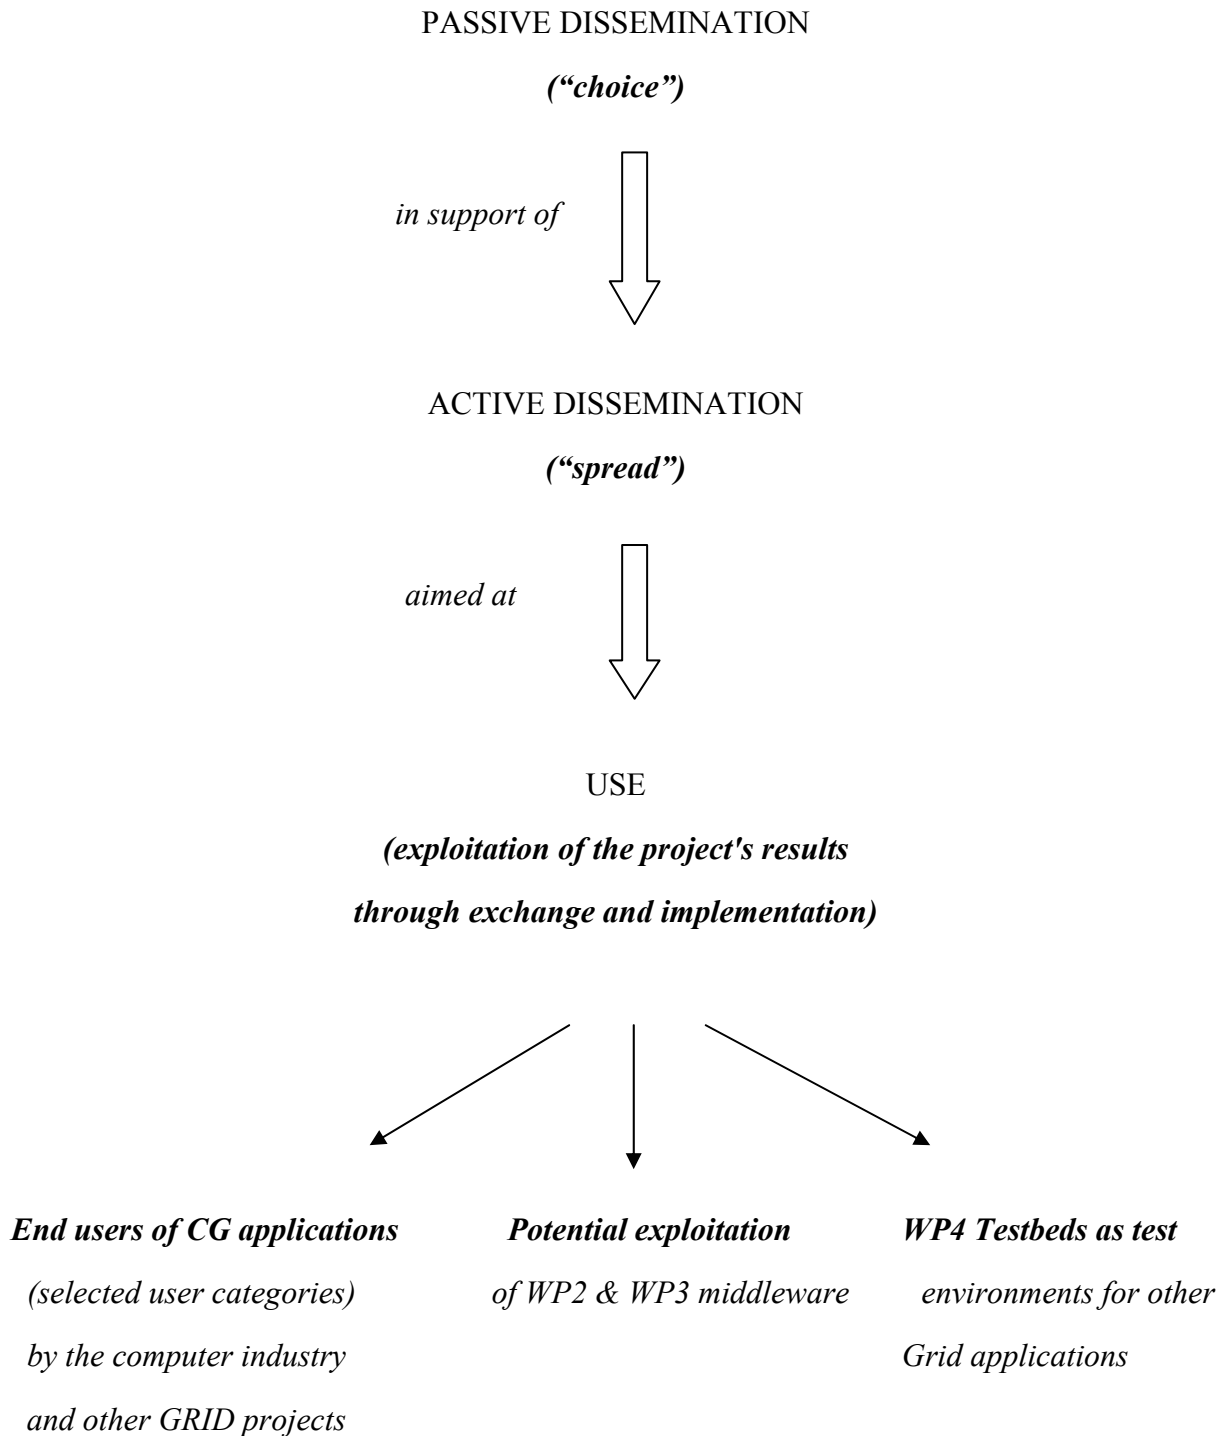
PASSIVE DISSEMINATION

*("choice")*

*in support of*

ACTIVE DISSEMINATION

*("spread")*

*aimed at*

USE

*(exploitation of the project's results through exchange and implementation)*

***End users of CG applications***
*(selected user categories) by the computer industry and other GRID projects*

***Potential exploitation***
*of WP2 & WP3 middleware*

***WP4 Testbeds as test***
*environments for other Grid applications*